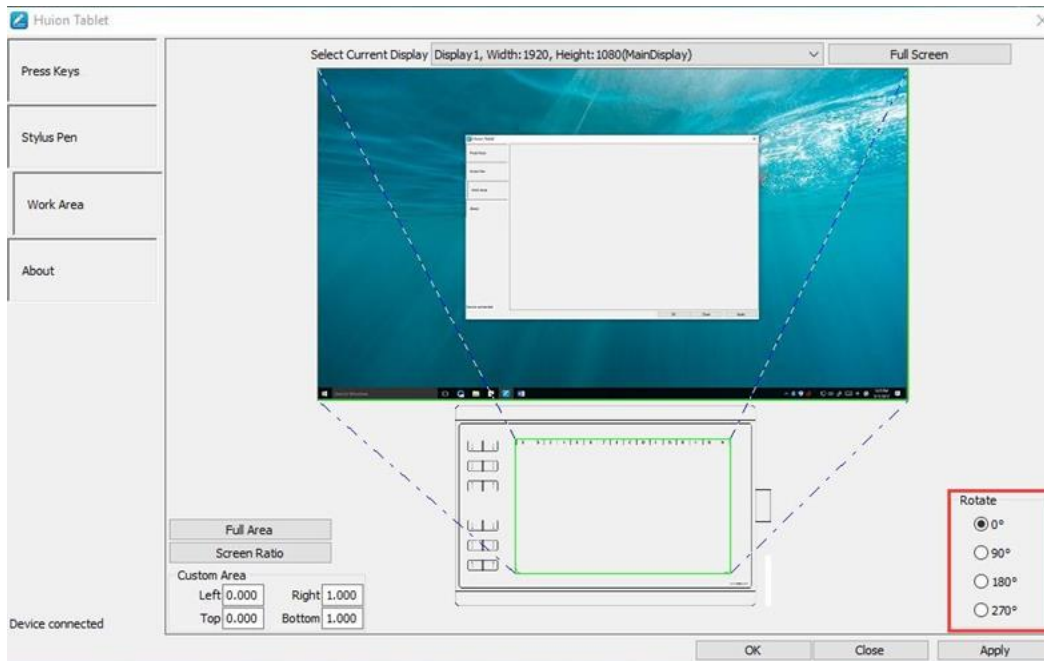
Huion Tablet

Press Keys

Stylus Pen

Work Area

About

Select Current Display Display1, Width: 1920, Height: 1080(MainDisplay)

Full Screen

Full Area

Screen Ratio

Custom Area

Left 0.000 Right 1.000

Top 0.000 Bottom 1.000

Rotate

0°

90°

180°

270°

Device connected

OK

Close

Apply